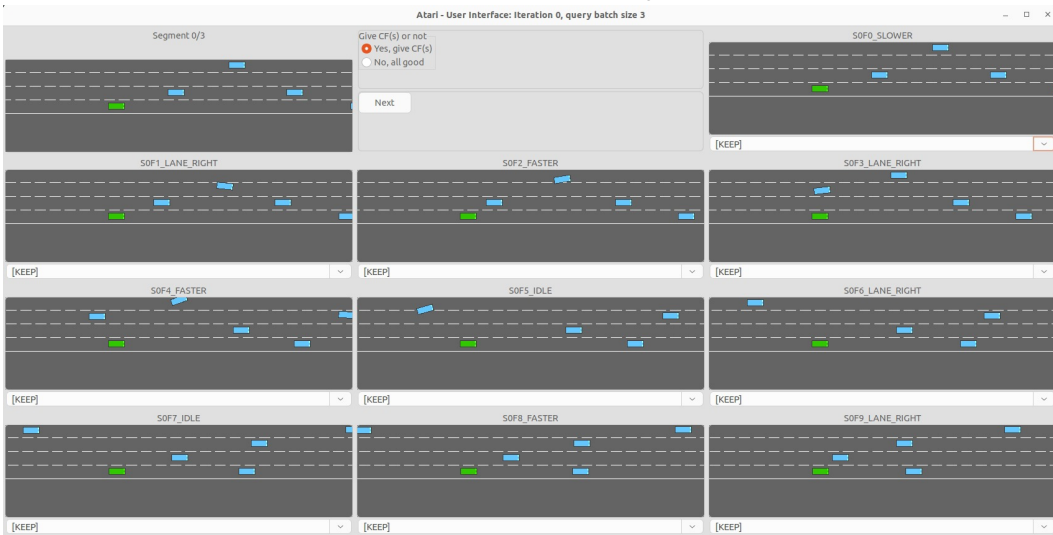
Atari - User Interface: Iteration 0, query batch size 3

Segment 0/3

Give CF(s) or not
Yes, give CF(s)
No, all good

Next

S0F0_SLOWER
[KEEP]

S0F1_LANE_RIGHT
[KEEP]

S0F2_FASTER
[KEEP]

S0F3_LANE_RIGHT
[KEEP]

S0F4_FASTER
[KEEP]

S0F5_IDLE
[KEEP]

S0F6_LANE_RIGHT
[KEEP]

S0F7_IDLE
[KEEP]

S0F8_FASTER
[KEEP]

S0F9_LANE_RIGHT
[KEEP]